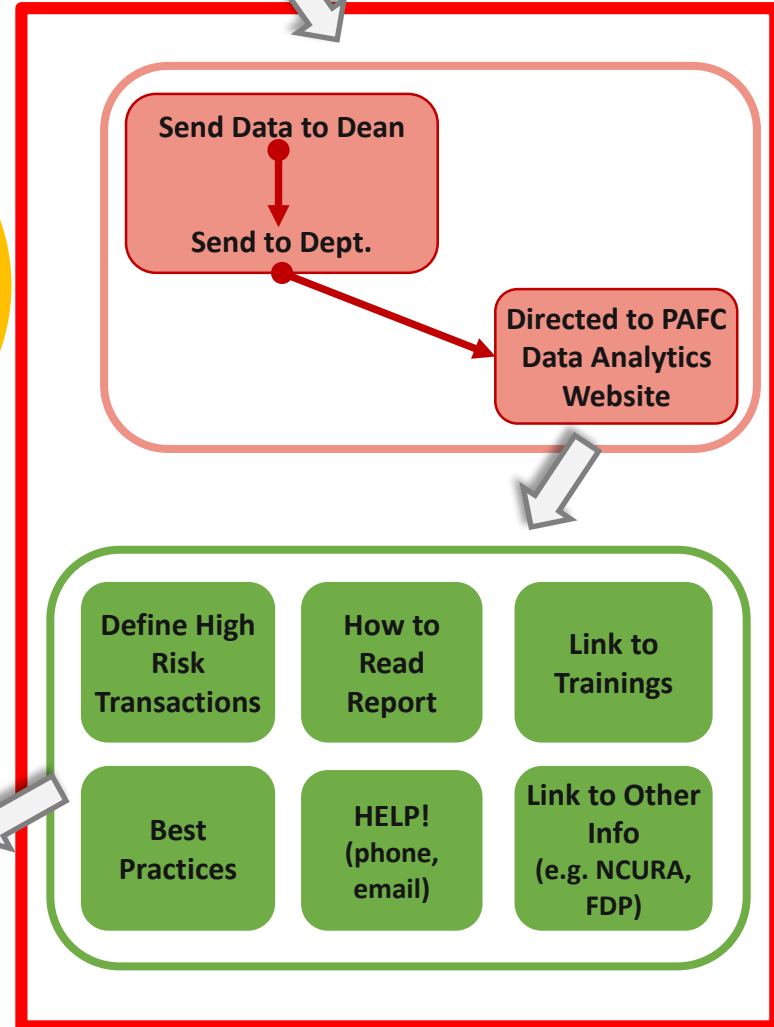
Send Data to Dean

Send to Dept.

Directed to PAFC Data Analytics Website

Define High Risk Transactions

How to Read Report

Link to Trainings

Best Practices

HELP! (phone, email)

Link to Other Info (e.g. NCURA, FDP)